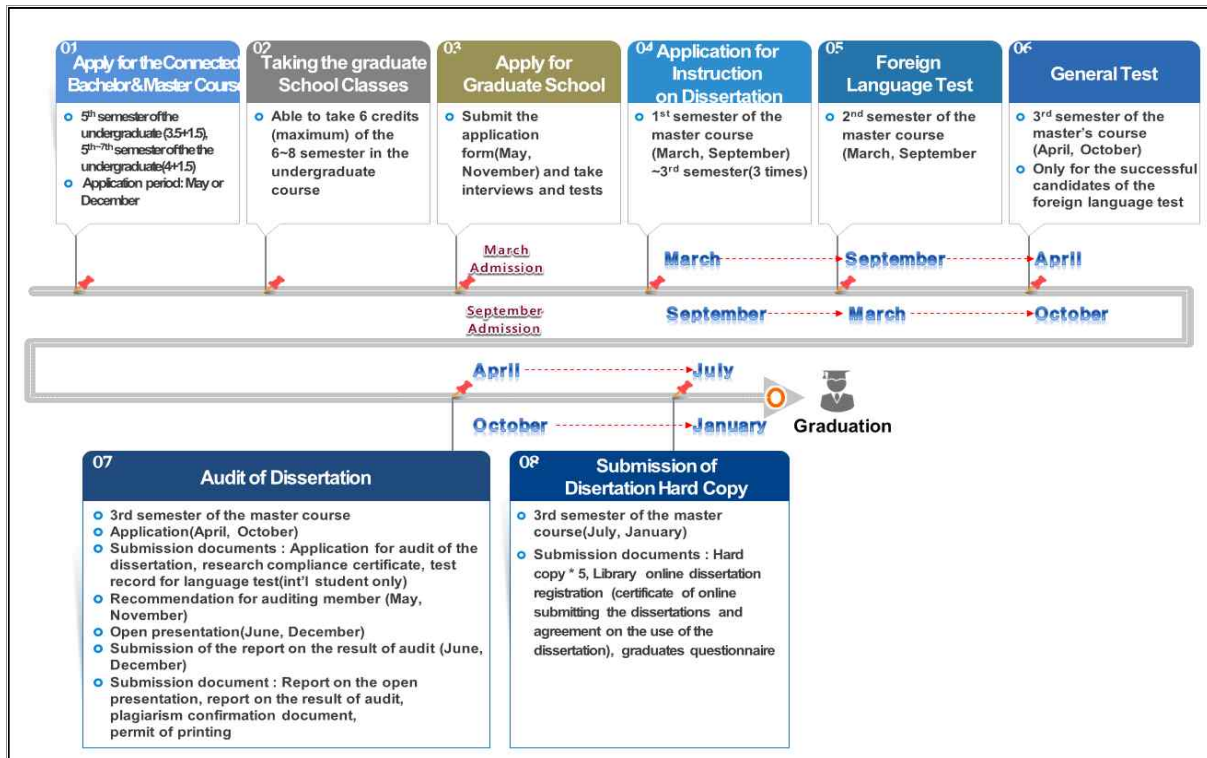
01
Apply for the Connected Bachelor&Master Cours

5th semester of the undergraduate (3.5+1.5), 5th~7th semester of the the undergraduate(4+1.5)
Application period: May or December

02
Taking the graduate School Classes

Able to take 6 credits (maximum) of the 6~8 semester in the undergraduate course

03
Apply for Graduate School

Submit the application form(May, November) and take interviews and tests

04
Application for Instruction on Dissertation

1st semester of the master course (March, September) ~3rd semester(3 times)

05
Foreign Language Test

2nd semester of the master course (March, September

06
General Test

3rd semester of the master's course (April, October)
Only for the successful candidates of the foreign language test

March Admission
March → September → April

September Admission
September → March → October

April → July
October → January

Graduation

07
Audit of Dissertation

3rd semester of the master course
Application(April, October)
Submission documents : Application for audit of the dissertation, research compliance certificate, test record for language test(int'l student only)
Recommendation for auditing member (May, November)
Open presentation(June, December)
Submission of the report on the result of audit (June, December)
Submission document : Report on the open presentation, report on the result of audit, plagiarism confirmation document, permit of printing

08
Submission of Dissertation Hard Copy

3rd semester of the master course(July, January)
Submission documents : Hard copy * 5, Library online dissertation registration (certificate of online submitting the dissertations and agreement on the use of the dissertation), graduates questionnaire